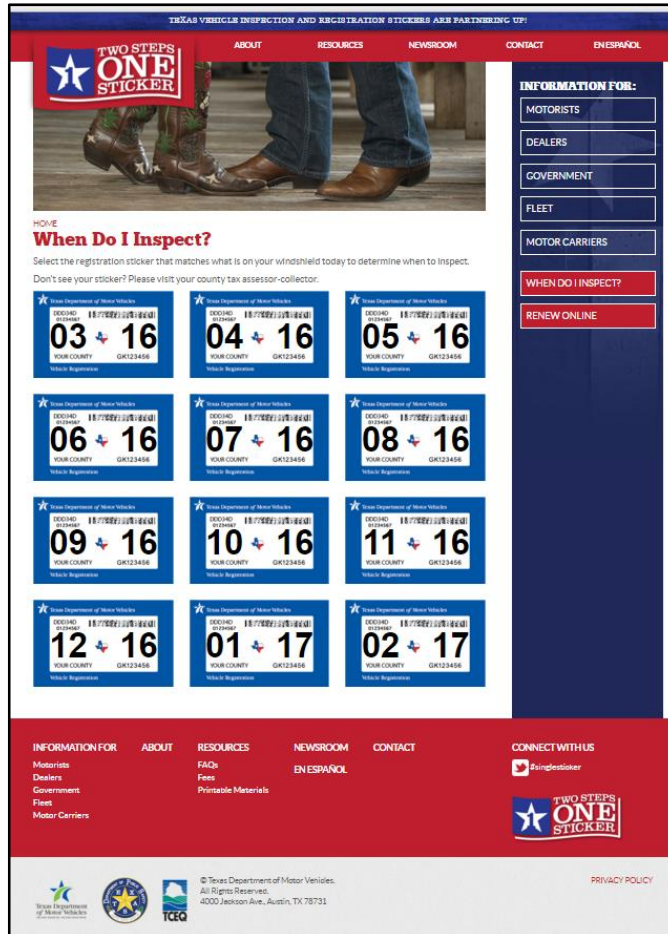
TEXAS VEHICLE INSPECTION AND REGISTRATION STICKERS ARE PARTNERING UP!

TWO STEPS ONE STICKER

ABOUT RESOURCES NEWSROOM CONTACT EN ESPAÑOL

INFORMATION FOR:
MOTORISTS
DEALERS
GOVERNMENT
FLEET
MOTOR CARRIERS
WHEN DO I INSPECT?
RENEW ONLINE

HOME
When Do I Inspect?

Select the registration sticker that matches what is on your windshield today to determine when to inspect.

Don't see your sticker? Please visit your county tax assessor-collector.

Texas Department of Motor Vehicles
DDD34D 01234567
03 16
YOUR COUNTY GK123456
Vehicle Registration

Texas Department of Motor Vehicles
DDD34D 01234567
04 16
YOUR COUNTY GK123456
Vehicle Registration

Texas Department of Motor Vehicles
DDD34D 01234567
05 16
YOUR COUNTY GK123456
Vehicle Registration

Texas Department of Motor Vehicles
DDD34D 01234567
06 16
YOUR COUNTY GK123456
Vehicle Registration

Texas Department of Motor Vehicles
DDD34D 01234567
07 16
YOUR COUNTY GK123456
Vehicle Registration

Texas Department of Motor Vehicles
DDD34D 01234567
08 16
YOUR COUNTY GK123456
Vehicle Registration

Texas Department of Motor Vehicles
DDD34D 01234567
09 16
YOUR COUNTY GK123456
Vehicle Registration

Texas Department of Motor Vehicles
DDD34D 01234567
10 16
YOUR COUNTY GK123456
Vehicle Registration

Texas Department of Motor Vehicles
DDD34D 01234567
11 16
YOUR COUNTY GK123456
Vehicle Registration

Texas Department of Motor Vehicles
DDD34D 01234567
12 16
YOUR COUNTY GK123456
Vehicle Registration

Texas Department of Motor Vehicles
DDD34D 01234567
01 17
YOUR COUNTY GK123456
Vehicle Registration

Texas Department of Motor Vehicles
DDD34D 01234567
02 17
YOUR COUNTY GK123456
Vehicle Registration

INFORMATION FOR
Motorists
Dealers
Government
Fleet
Motor Carriers

ABOUT

RESOURCES
FAQs
Fees
Printable Materials

NEWSROOM
EN ESPAÑOL

CONTACT

CONNECT WITH US
@singlesticker

TWO STEPS ONE STICKER

Texas Department of Motor Vehicles
TCEQ
© Texas Department of Motor Vehicles. All Rights Reserved. 4000 Jackson Ave., Austin, TX 78731

PRIVACY POLICY